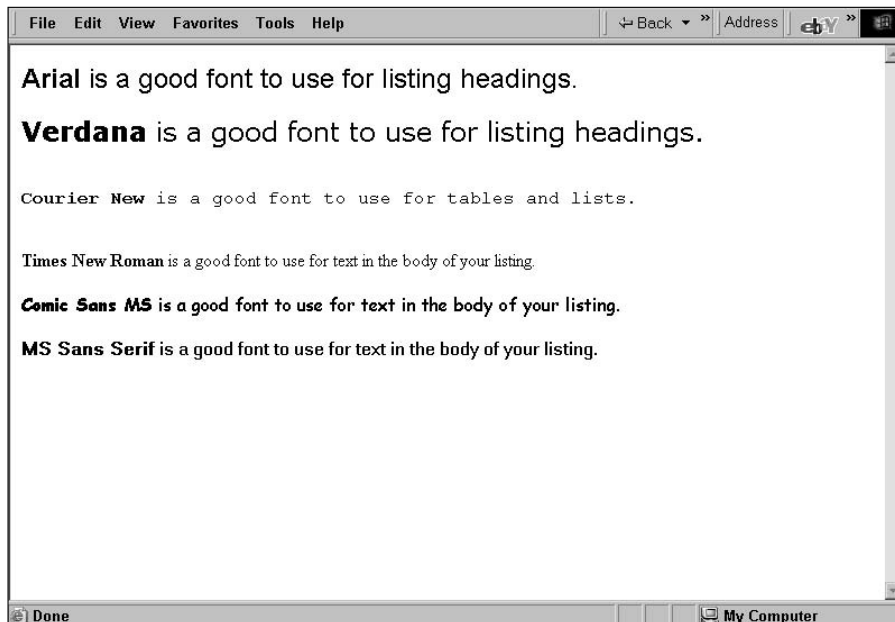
File Edit View Favorites Tools Help

Back » Address ebY »

**Arial** is a good font to use for listing headings.

**Verdana** is a good font to use for listing headings.

**Courier New** is a good font to use for tables and lists.

**Times New Roman** is a good font to use for text in the body of your listing.

**Comic Sans MS** is a good font to use for text in the body of your listing.

**MS Sans Serif** is a good font to use for text in the body of your listing.

Done

My Computer